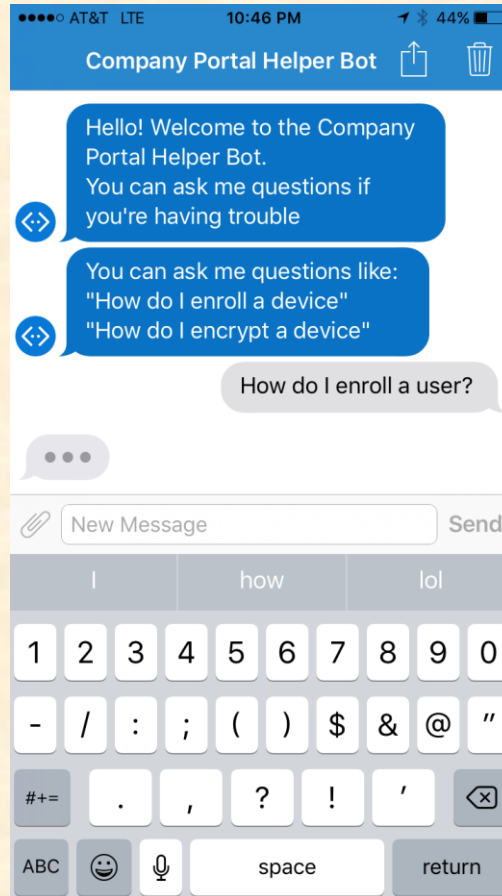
●●●●○ AT&T LTE 10:46 PM 44%

Company Portal Helper Bot

Hello! Welcome to the Company Portal Helper Bot.
You can ask me questions if you're having trouble

You can ask me questions like:
"How do I enroll a device"
"How do I encrypt a device"

How do I enroll a user?

New Message

Send

I how lol

1 2 3 4 5 6 7 8 9 0

- / : ; ( ) $ & @ "

#+= . , ? ! '

ABC space return